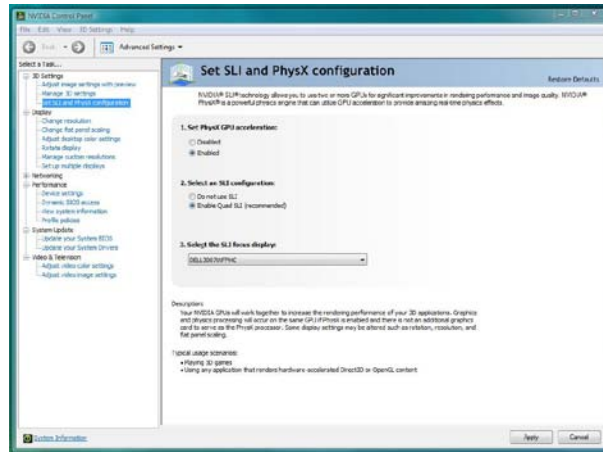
NVIDIA Control Panel

File Edit View 3D Settings Help

Back Advanced Settings

Select a Task...

3D Settings
Adjust image settings with preview
Manage 3D settings
Set SLI and PhysX configuration
Display
Change resolution
Change flat panel scaling
Adjust desktop color settings
Rotate display
Manage custom resolutions
Set up multiple displays
Networking
Performance
Device settings
Dynamic BIOS access
View system information
Profile policies
System Update
Update your System BIOS
Update your System Drivers
Video & Television
Adjust video color settings
Adjust video image settings

Set SLI and PhysX configuration

Restore Defaults

NVIDIA® SLI® technology allows you to use two or more GPUs for significant improvements in rendering performance and image quality. NVIDIA® PhysX® is a powerful physics engine that can utilize GPU acceleration to provide amazing real-time physics effects.

1. Set PhysX GPU acceleration:

Disabled
Enabled

2. Select an SLI configuration:

Do not use SLI
Enable Quad SLI (recommended)

3. Select the SLI focus display:

DELL3007WFPHC

Description:
Your NVIDIA GPUs will work together to increase the rendering performance of your 3D applications. Graphics and physics processing will occur on the same GPU if PhysX is enabled and there is not an additional graphics card to serve as the PhysX processor. Some display settings may be altered such as rotation, resolution, and flat panel scaling.

Typical usage scenarios:
• Playing 3D games
• Using any application that renders hardware-accelerated Direct3D or OpenGL content

System Information

Apply Cancel